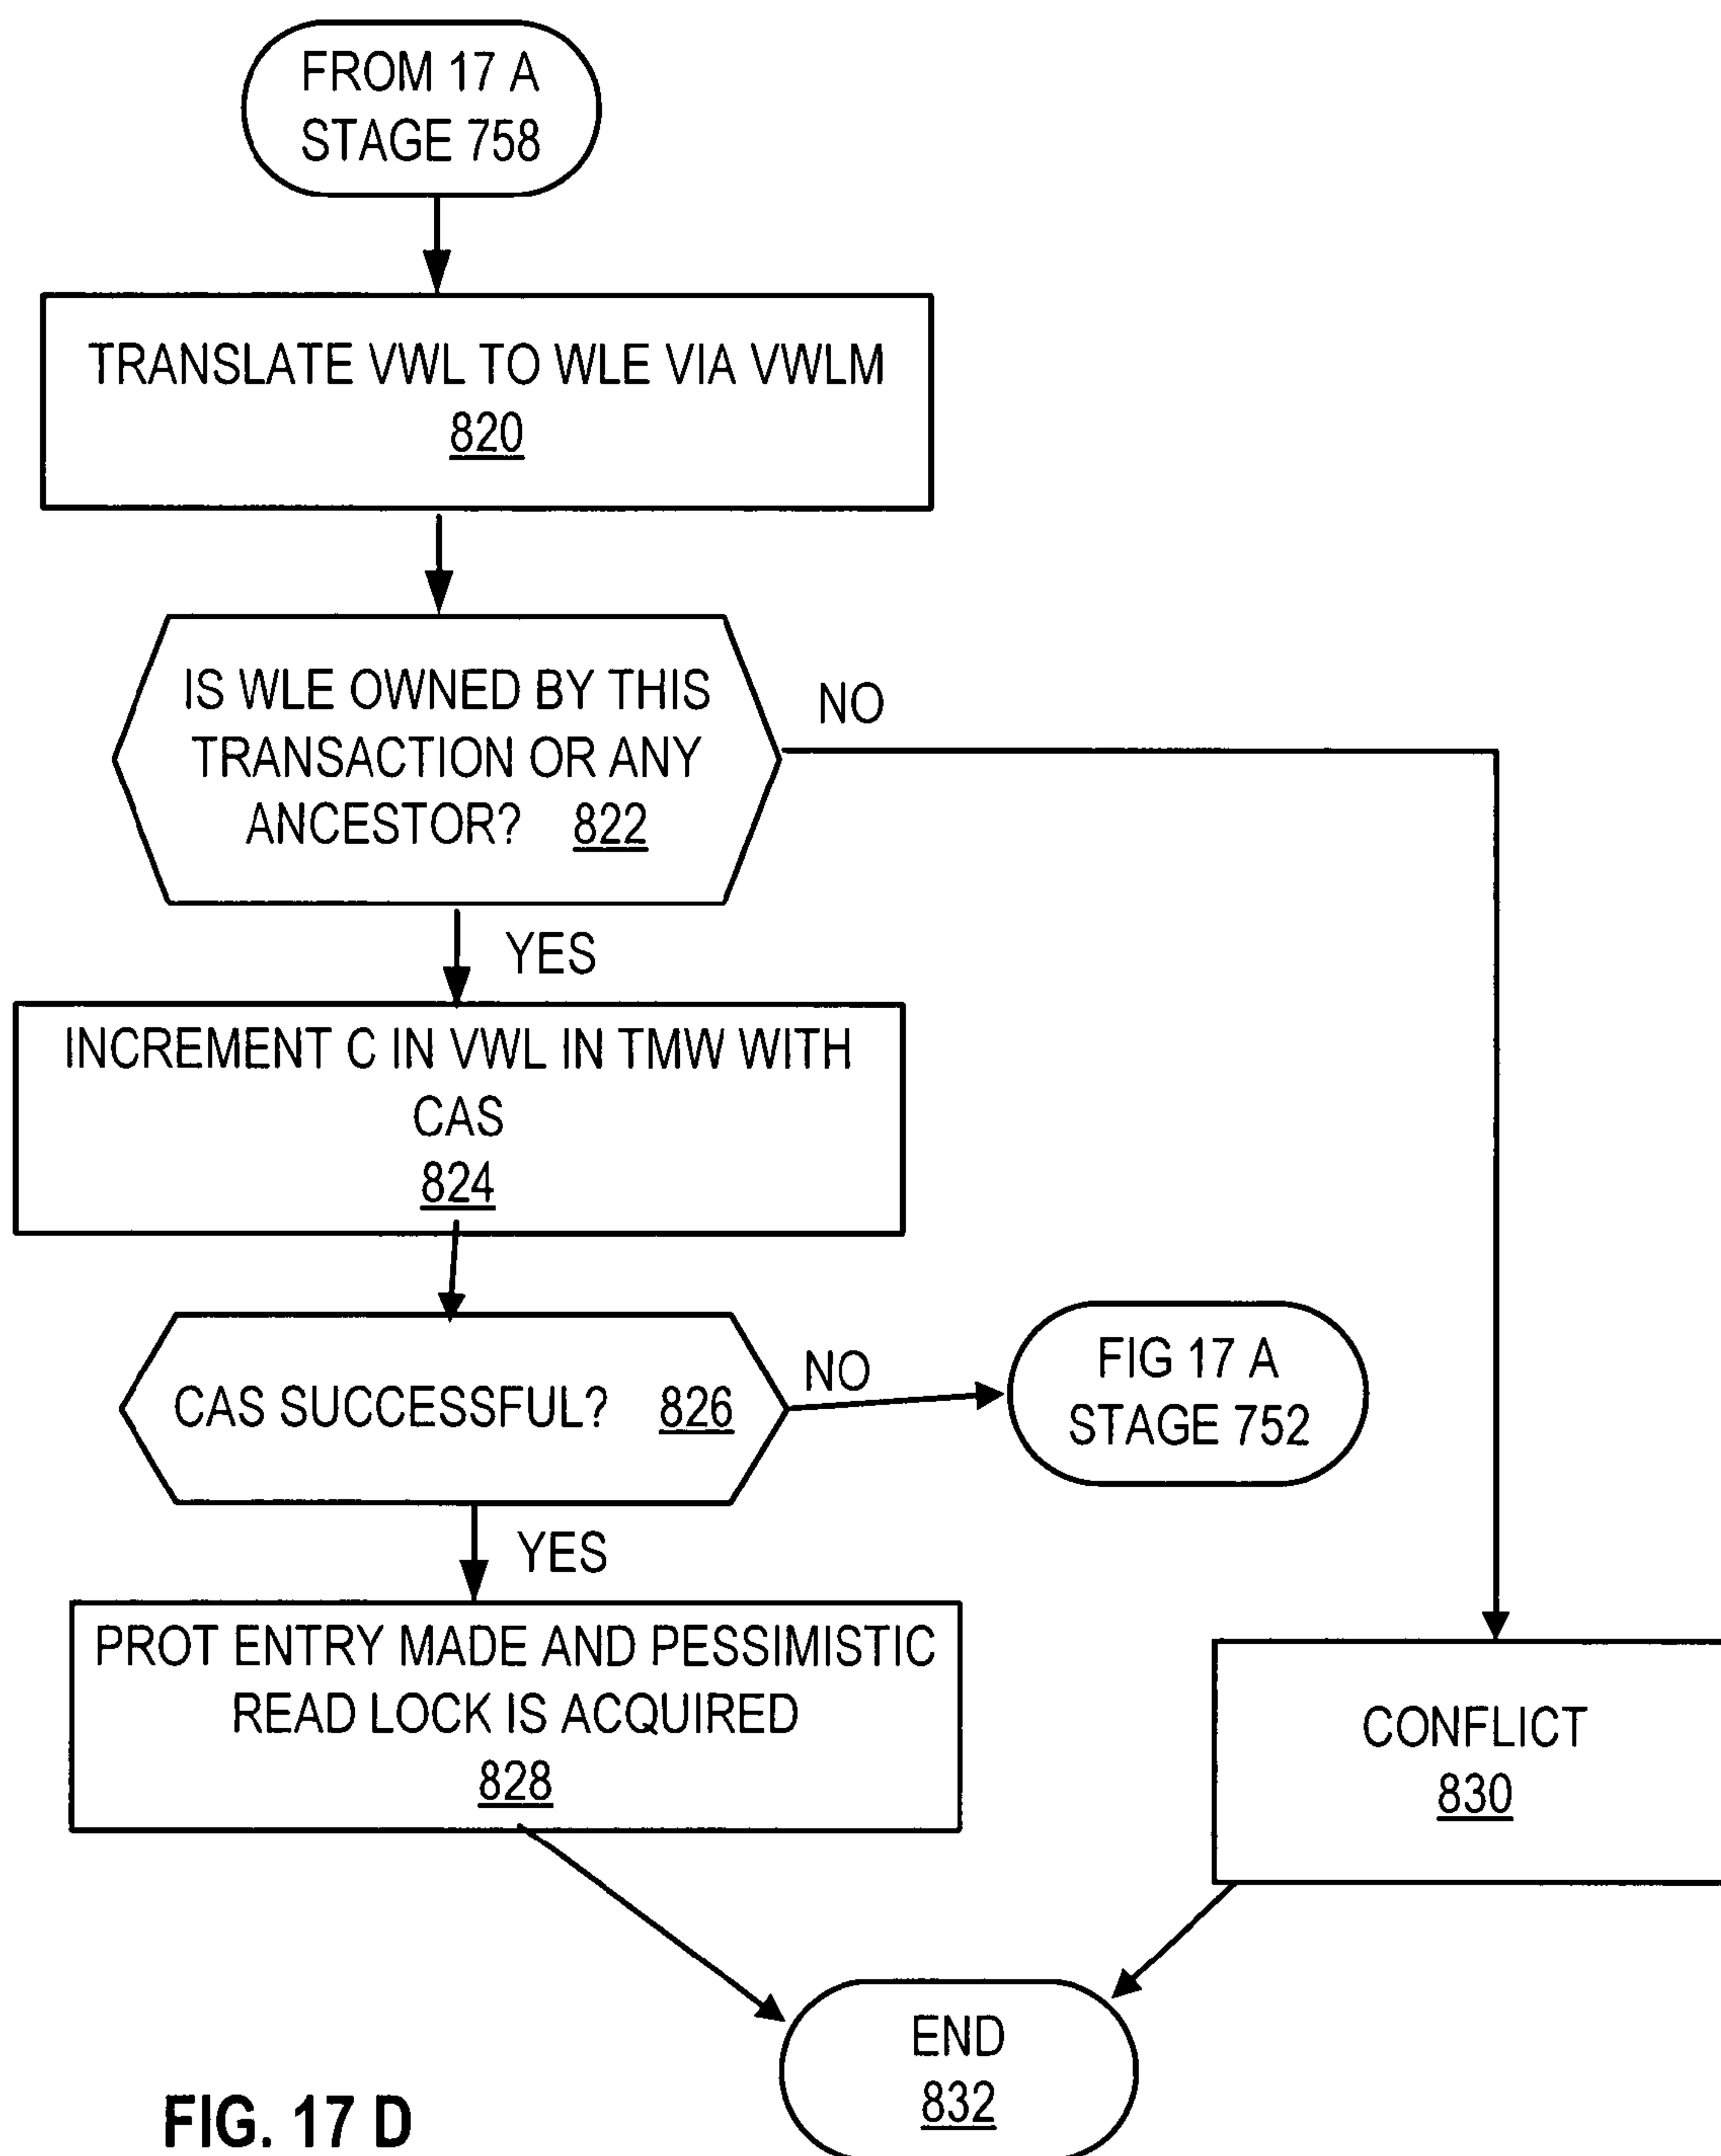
FROM 17 A
STAGE 758

TRANSLATE VWL TO WLE VIA VWLM
820

IS WLE OWNED BY THIS TRANSACTION OR ANY ANCESTOR? 822

NO

YES

INCREMENT C IN VWL IN TMW WITH CAS
824

CAS SUCCESSFUL? 826

NO

FIG 17 A
STAGE 752

YES

PROT ENTRY MADE AND PESSIMISTIC READ LOCK IS ACQUIRED
828

CONFLICT
830

END
832

FIG. 17 D